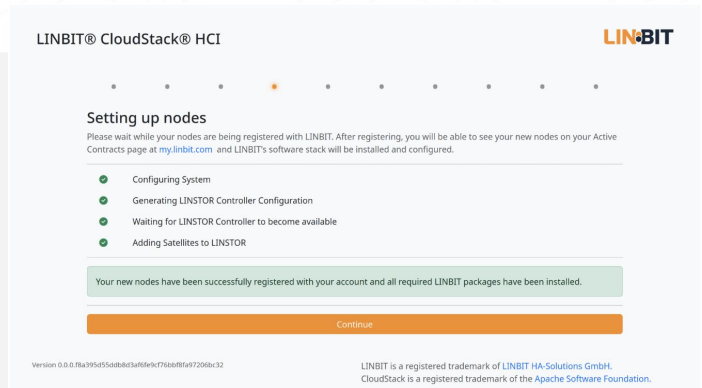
LINBIT® CloudStack® HCI

LINBIT

Setting up nodes

Please wait while your nodes are being registered with LINBIT. After registering, you will be able to see your new nodes on your Active Contracts page at my.linbit.com and LINBIT's software stack will be installed and configured.

Configuring System

Generating LINSTOR Controller Configuration

Waiting for LINSTOR Controller to become available

Adding Satellites to LINSTOR

Your new nodes have been successfully registered with your account and all required LINBIT packages have been installed.

Continue

Version 0.0.0.f8a395d55ddb8d3af6fe9cf76bbf8fa97206bc32

LINBIT is a registered trademark of LINBIT HA-Solutions GmbH.
CloudStack is a registered trademark of the Apache Software Foundation.